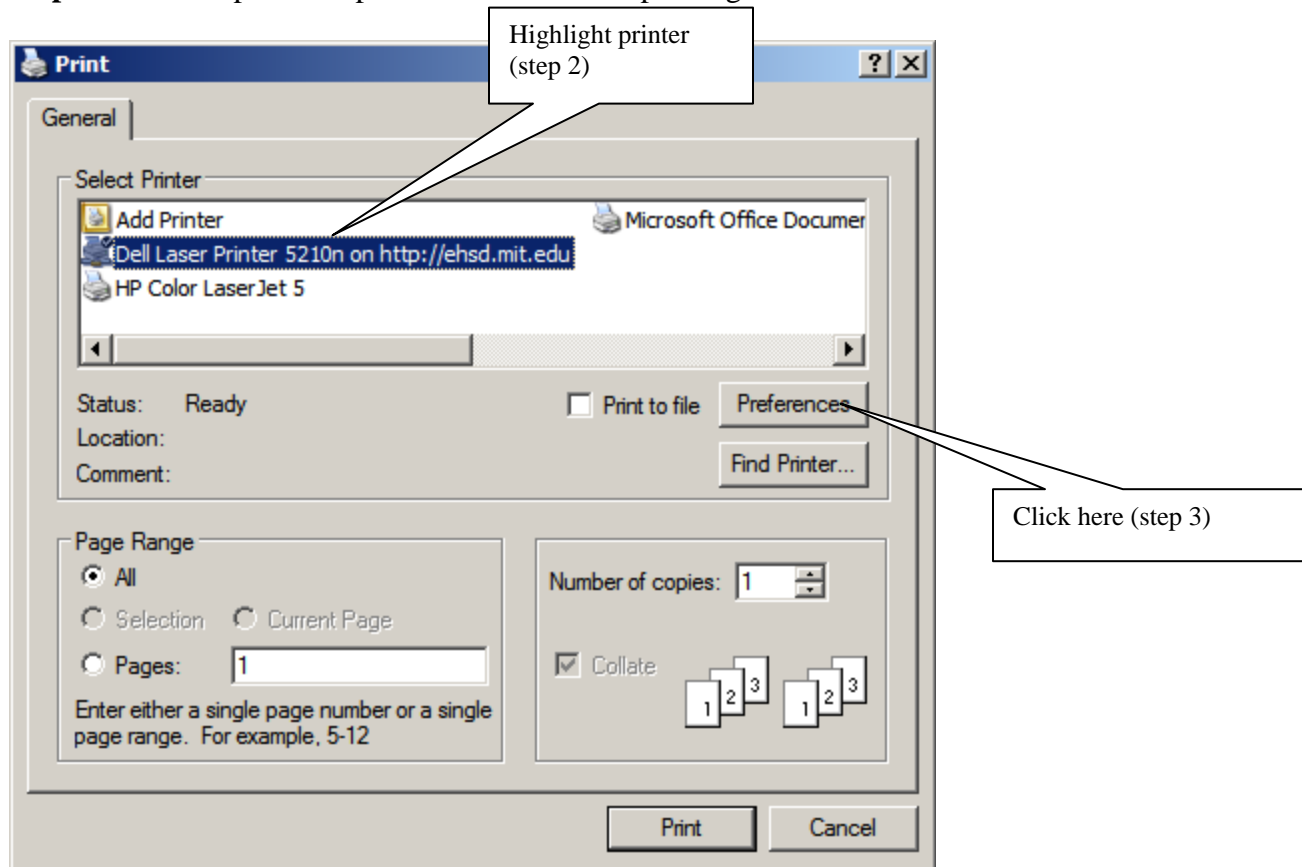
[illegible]

Print

Highlight printer (step 2)

?

General

Select Printer

Add Printer

Microsoft Office Documer

Dell Laser Printer 5210n on http://ehsd.mit.edu

HP Color LaserJet 5

Status: Ready

Location:

Comment:

Print to file

Preferences

Find Printer...

Click here (step 3)

Page Range

All

Selection

Current Page

Pages: 1

Enter either a single page number or a single page range. For example, 5-12

Number of copies: 1

Collate

1 2 3

1 2 3

Print

Cancel